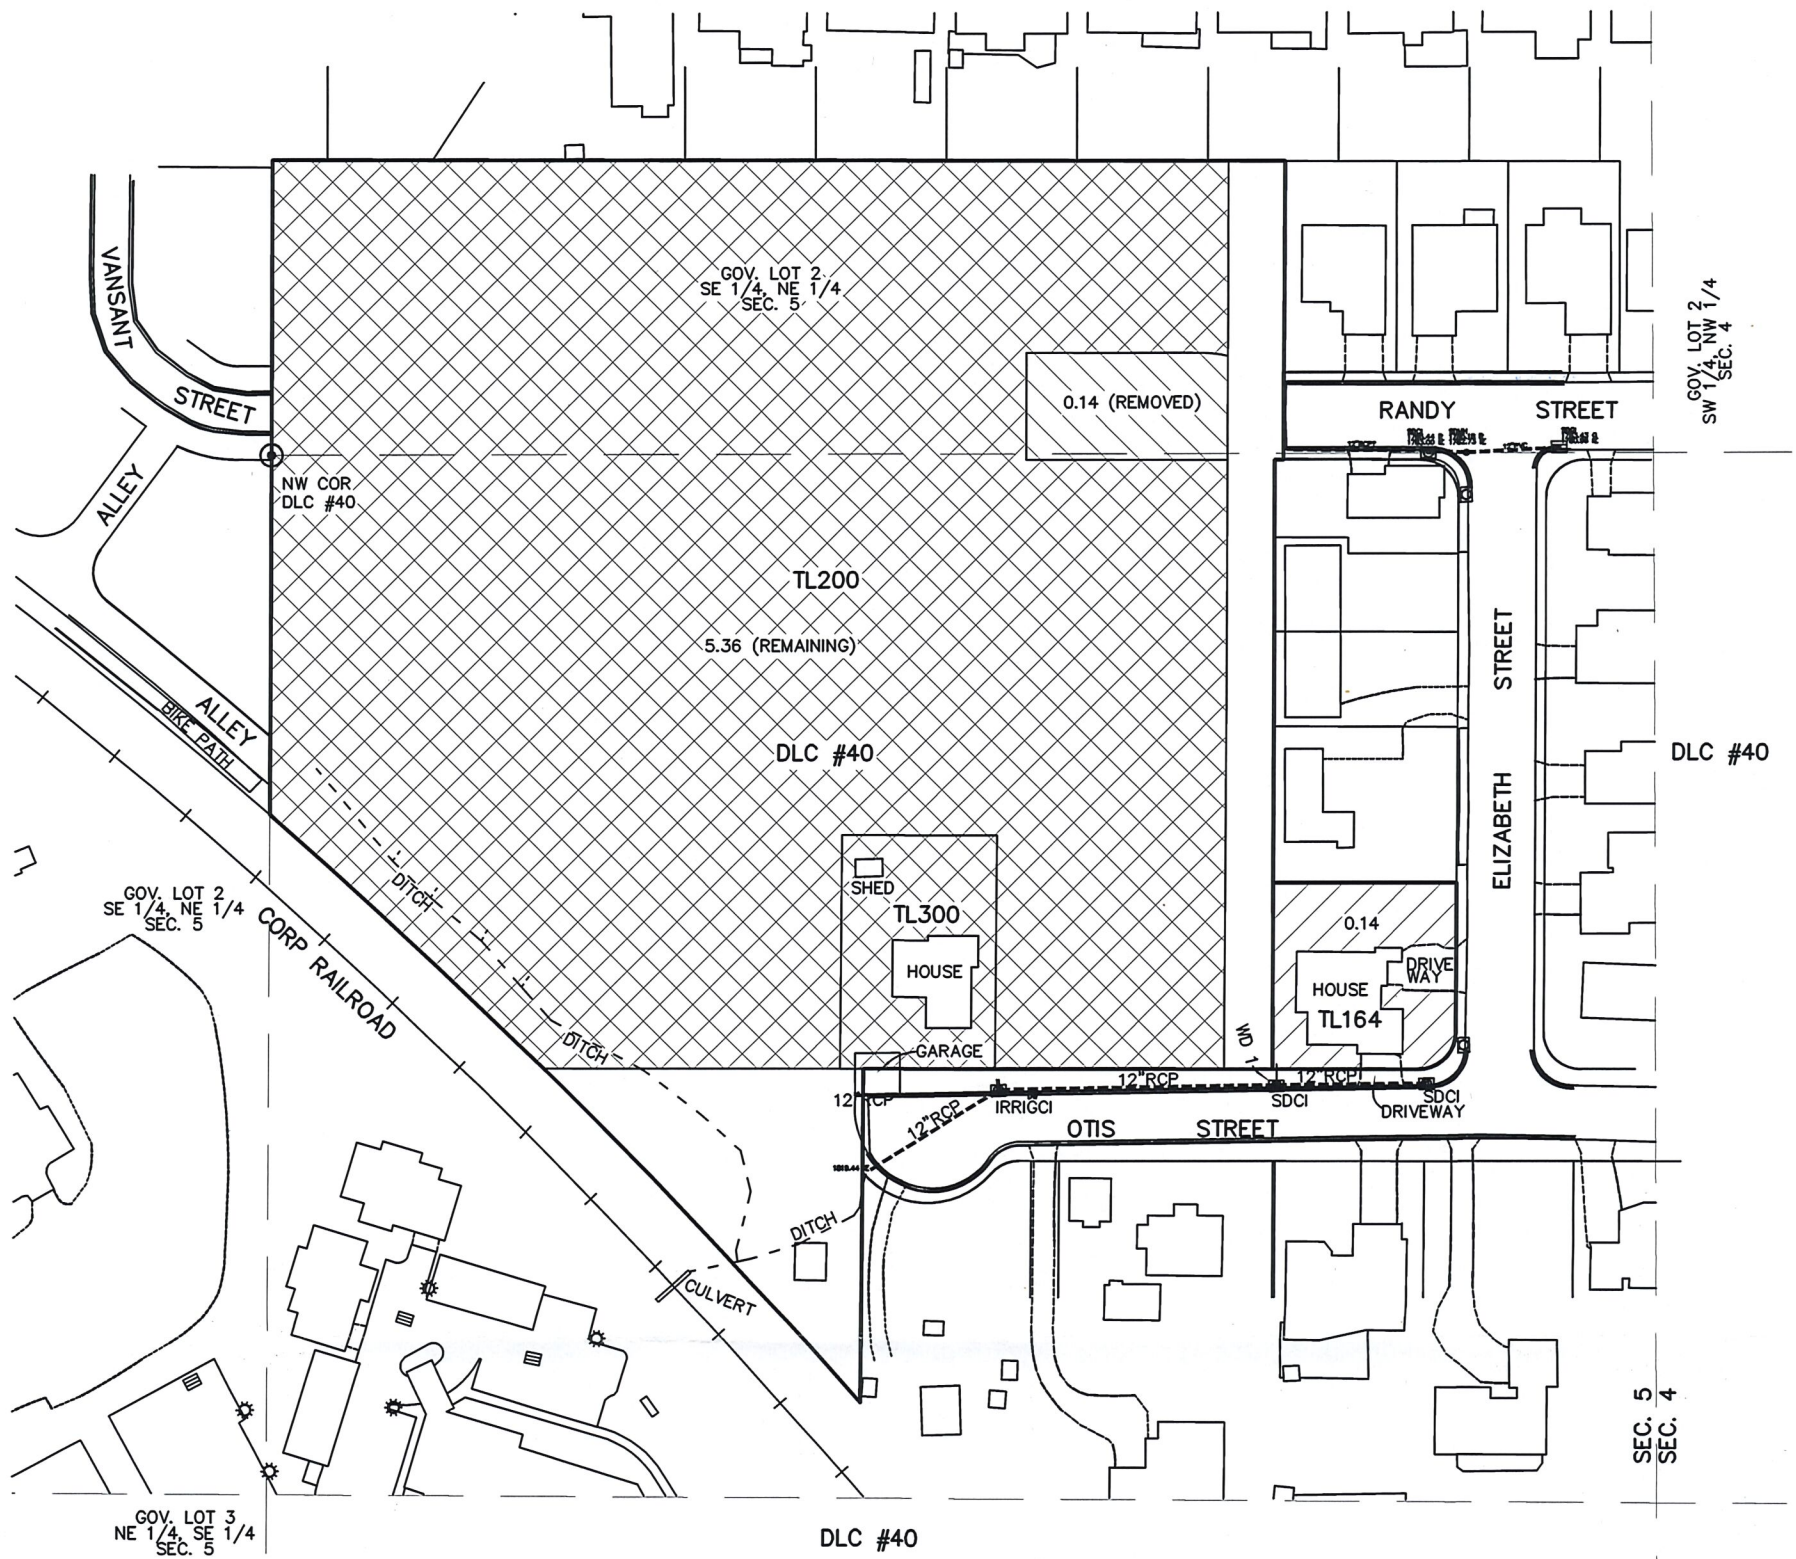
VANSANT STREET

GOV. LOT 2
SE 1/4, NE 1/4
SEC. 5

0.14 (REMOVED)

RANDY STREET

GOV. LOT 2
SW 1/4, NW 1/4
SEC. 4

ALLEY

NW COR
DLC #40

TL200

5.36 (REMAINING)

ALLEY

BIKE PATH

DLC #40

STREET

ELIZABETH

DLC #40

DITCH

SHED

TL300

GOV. LOT 2
SE 1/4, NE 1/4
SEC. 5

CORP RAILROAD

HOUSE

0.14

DRIVE WAY

HOUSE

TL164

WD 1

DITCH

GARAGE

12"RCP

12"RCP

12"RCP

12"RCP

IRRIGCI

SDCI

SDCI

DRIVEWAY

OTIS STREET

DITCH

CULVERT

SEC. 5
SEC. 4

GOV. LOT 3
NE 1/4, SE 1/4
SEC. 5

DLC #40